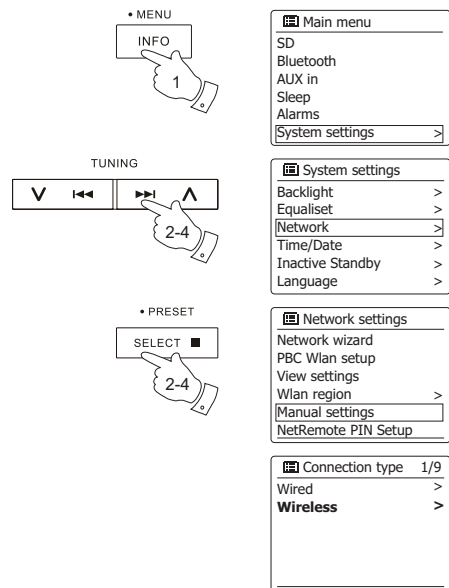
• MENU
INFO
1

Main menu
SD
Bluetooth
AUX in
Sleep
Alarms
System settings >

TUNING
2-4

System settings
Backlight >
Equaliset >
Network >
Time/Date >
Inactive Standby >
Language >

• PRESET
SELECT
2-4

Network settings
Network wizard
PBC Wlan setup
View settings
Wlan region >
Manual settings
NetRemote PIN Setup

Connection type 1/9
Wired >
**Wireless >**